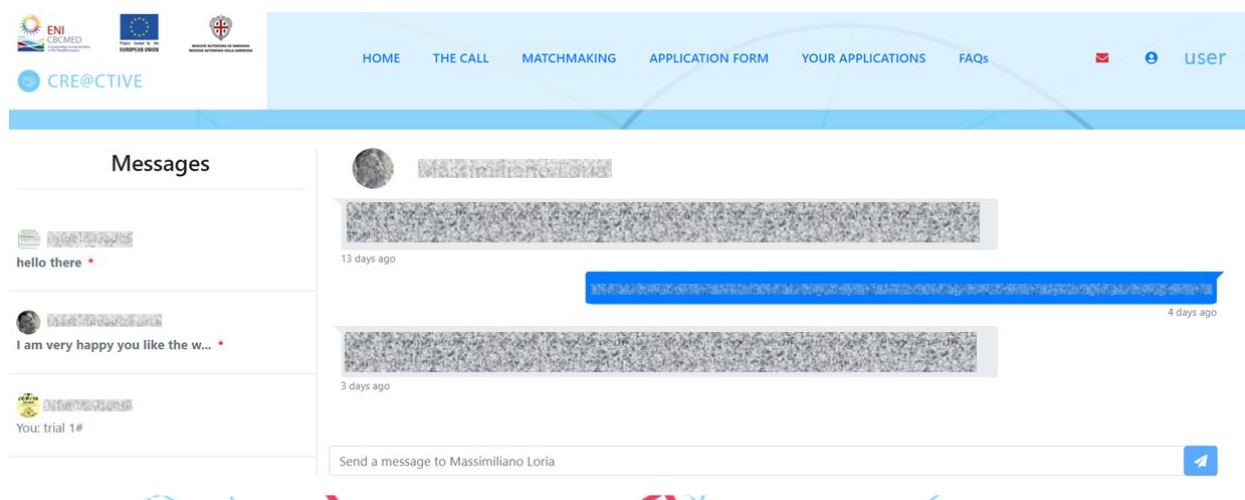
ENI CBCMED

Project funded by the EUROPEAN UNION

REGIONE AUTÒNOMA DE SARDIGNA REGIONE AUTONOMA DELLA SARDEGNA

CRE@CTIVE

HOME THE CALL MATCHMAKING APPLICATION FORM YOUR APPLICATIONS FAQs user

Messages

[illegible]
hello there *

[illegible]
I am very happy you like the w... *

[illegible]
You: trial 1#

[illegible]

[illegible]
13 days ago

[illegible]
4 days ago

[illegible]
3 days ago

Send a message to Massimiliano Loria